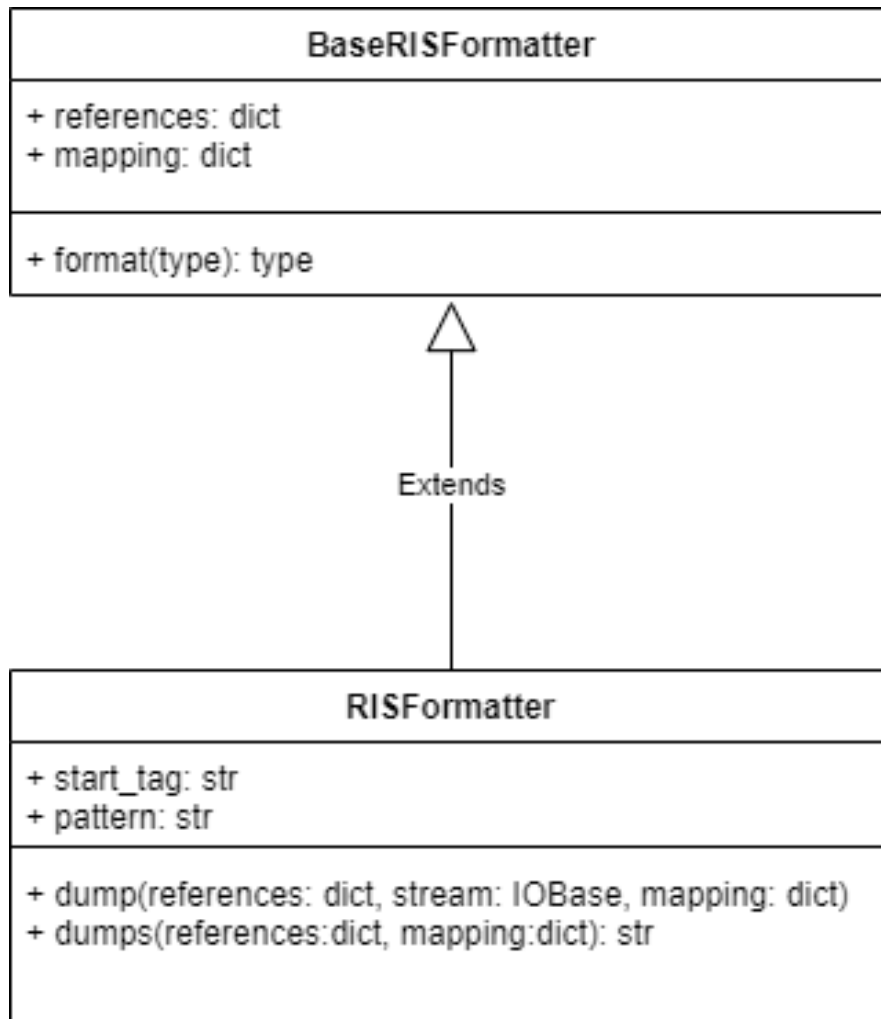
BaseRISFormatter

+ references: dict
+ mapping: dict

+ format(type): type

Extends

RISFormatter

+ start_tag: str
+ pattern: str

+ dump(references: dict, stream: IOBase, mapping: dict)
+ dumps(references:dict, mapping:dict): str